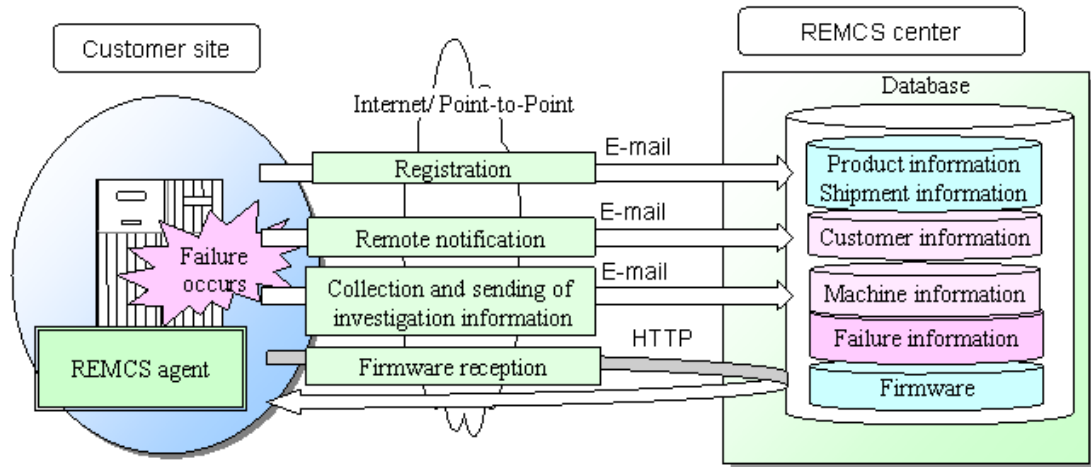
Customer site

REMCS center

Database

Internet/ Point-to-Point

E-mail

Registration

Product information
Shipment information

E-mail

Remote notification

Customer information

Failure occurs

E-mail

Collection and sending of investigation information

Machine information

Failure information

HTTP

REMCS agent

Firmware reception

Firmware